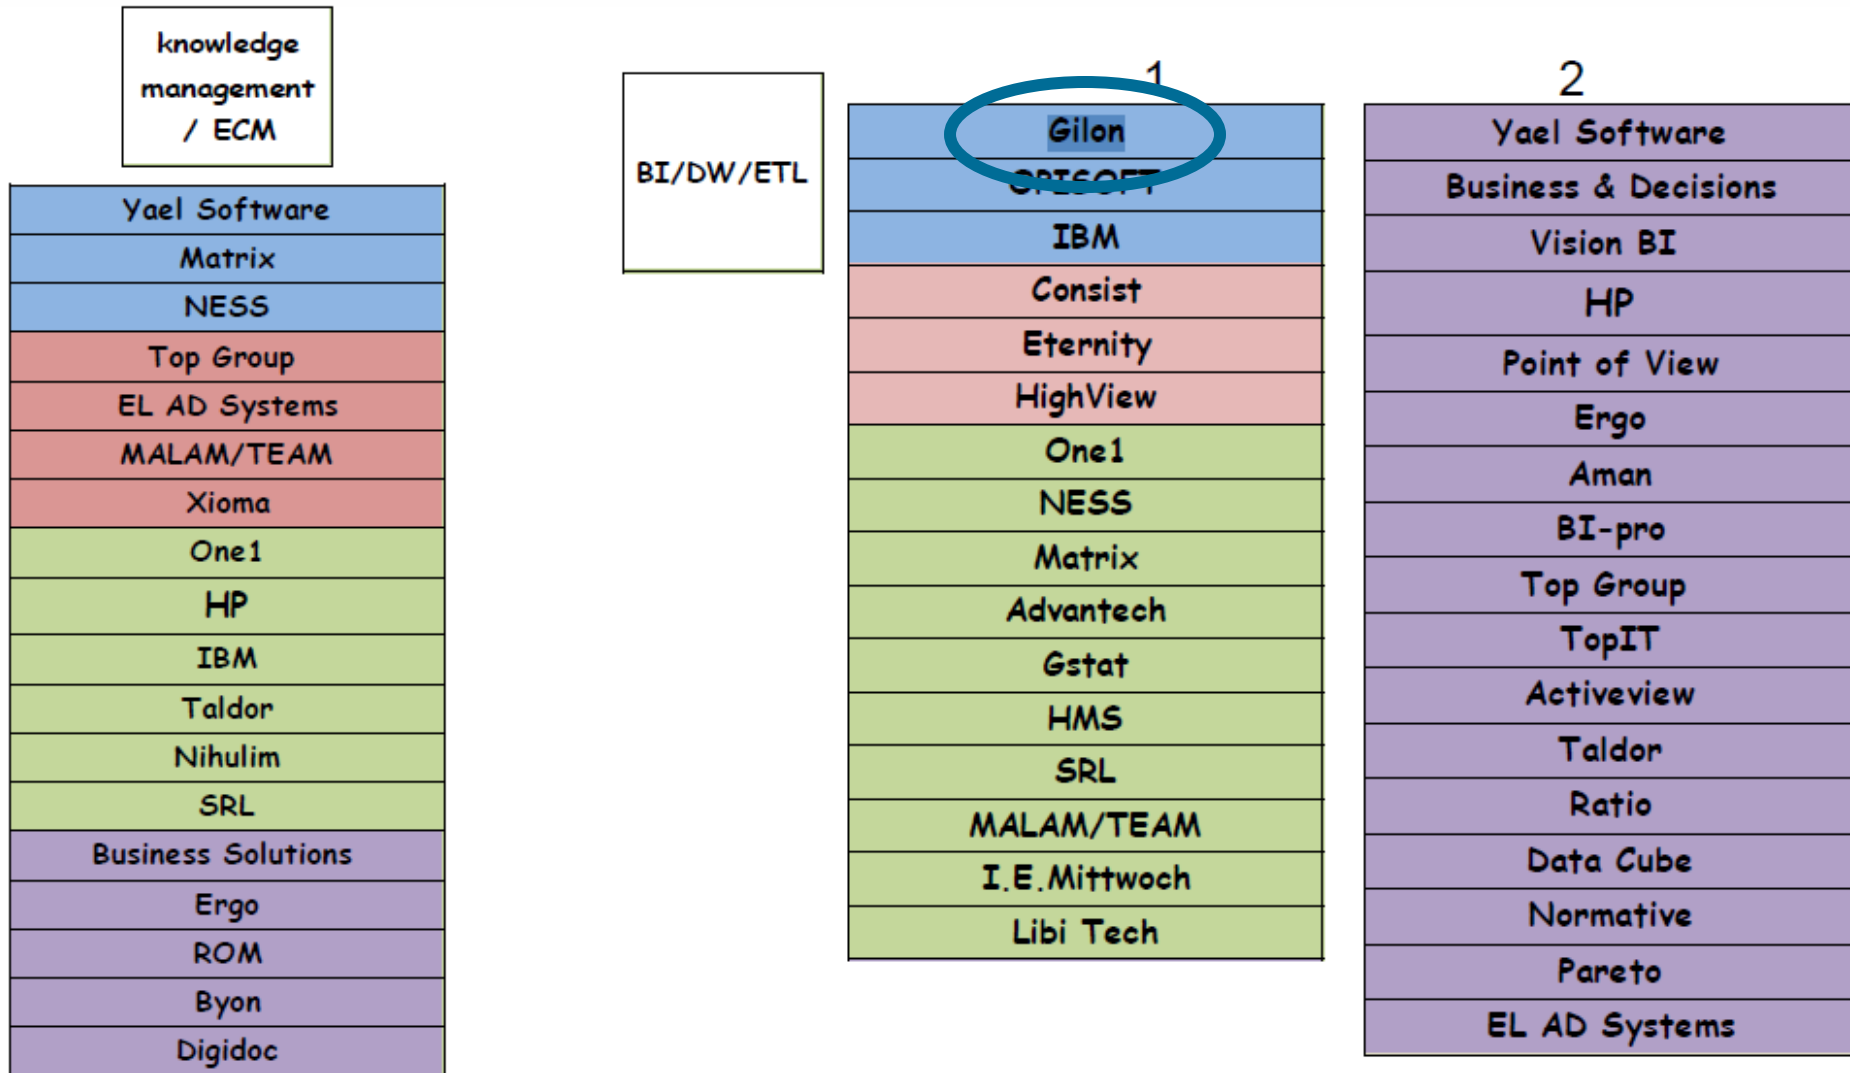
knowledge management / ECM

| Yael Software |
|---|
| Matrix |
| NESS |
| Top Group |
| EL AD Systems |
| MALAM/TEAM |
| Xioma |
| One1 |
| HP |
| IBM |
| Taldor |
| Nihulim |
| SRL |
| Business Solutions |
| Ergo |
| ROM |
| Byon |
| Digidoc |

BI/DW/ETL

1

| Gilon |
|---|
| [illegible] |
| IBM |
| Consist |
| Eternity |
| HighView |
| One1 |
| NESS |
| Matrix |
| Advantech |
| Gstat |
| HMS |
| SRL |
| MALAM/TEAM |
| I.E.Mittwoch |
| Libi Tech |

2

| Yael Software |
|---|
| Business & Decisions |
| Vision BI |
| HP |
| Point of View |
| Ergo |
| Aman |
| BI-pro |
| Top Group |
| TopIT |
| Activeview |
| Taldor |
| Ratio |
| Data Cube |
| Normative |
| Pareto |
| EL AD Systems |